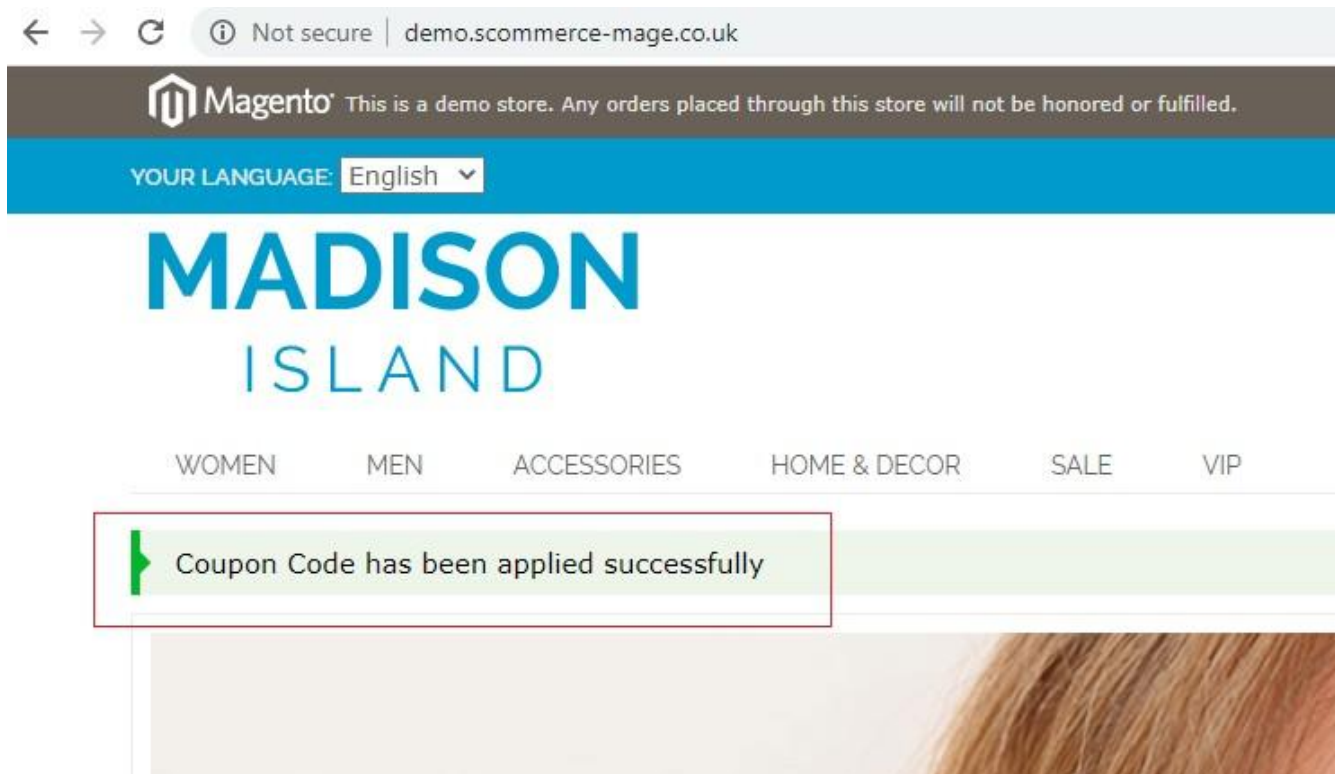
Not secure | demo.scommerce-mage.co.uk

Magento This is a demo store. Any orders placed through this store will not be honored or fulfilled.

YOUR LANGUAGE: English

MADISON
ISLAND

WOMEN MEN ACCESSORIES HOME & DECOR SALE VIP

Coupon Code has been applied successfully